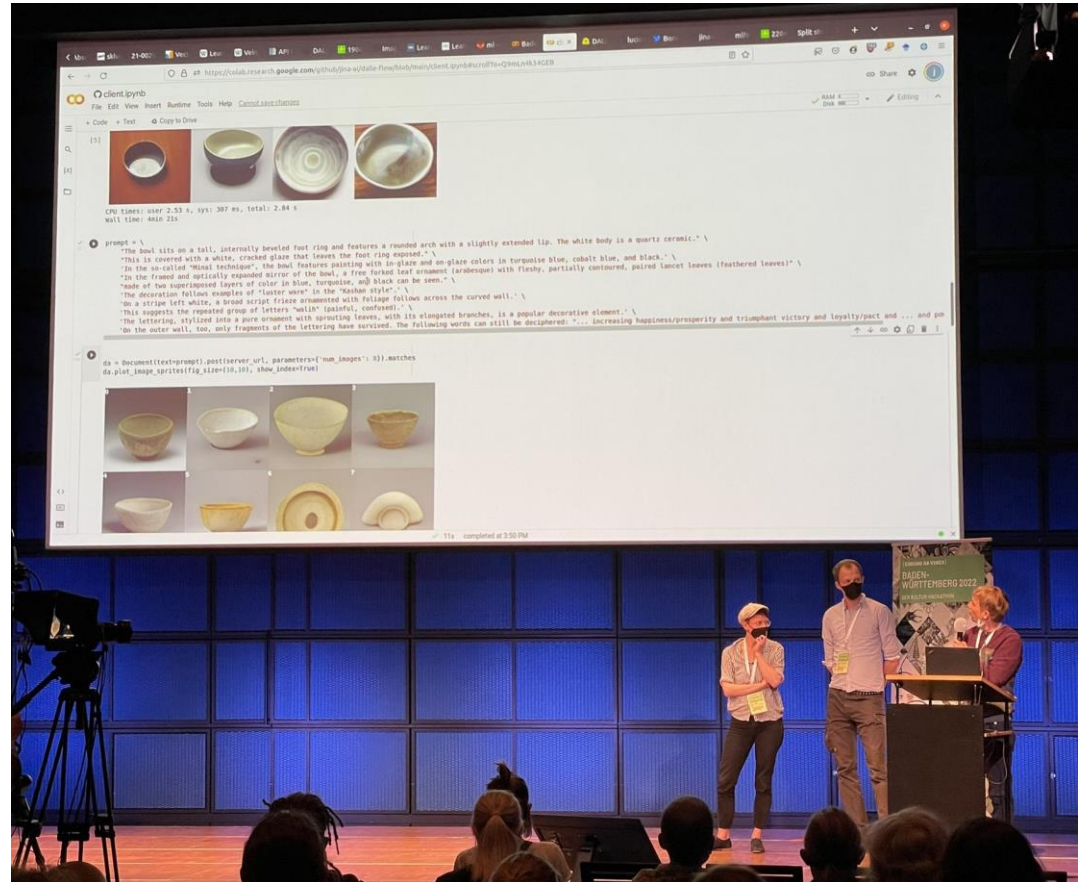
https://colab.research.google.com/github/jina-ai/dalle-flow/blob/main/client.ipynb

client.ipynb
File Edit View Insert Runtime Tools Help Cannot save changes

+ Code + Text Copy to Drive

Share

Editing

[5]

CPU times: user 2.53 s, sys: 307 ms, total: 2.84 s
Wall time: 4min 21s

prompt = \
"The bowl sits on a tall, internally beveled foot ring and features a rounded arch with a slightly extended lip. The white body is a quartz ceramic." \
"This is covered with a white, cracked glaze that leaves the foot ring exposed." \
'In the so-called "Minai technique", the bowl features painting with in-glaze and on-glaze colors in turquoise blue, cobalt blue, and black.' \
"In the framed and optically expanded mirror of the bowl, a free forked leaf ornament (arabesque) with fleshy, partially contoured, paired lancet leaves (feathered leaves)" \
"made of two superimposed layers of color in blue, turquoise, and black can be seen." \
'The decoration follows examples of "luster ware" in the "Kashan style".' \
'On a stripe left white, a broad script frieze ornamented with foliage follows across the curved wall.' \
'This suggests the repeated group of letters "walih" (painful, confused).' \
'The lettering, stylized into a pure ornament with sprouting leaves, with its elongated branches, is a popular decorative element.' \
'On the outer wall, too, only fragments of the lettering have survived. The following words can still be deciphered: "... increasing happiness/prosperity and triumphant victory and loyalty/pact and ... and po

da = Document(text=prompt).post(server_url, parameters={'num_images': 8}).matches
da.plot_image_sprites(fig_size=(10,10), show_index=True)

0 1 2 3
4 5 6 7

11s completed at 3:50 PM

BADEN-WÜRTTEMBERG 2022
DER KULTUR-HACKATHON